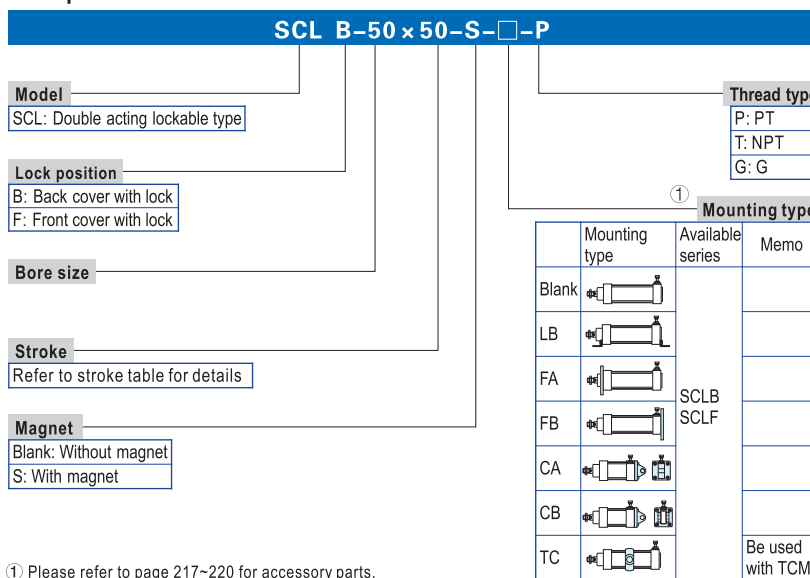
SCL B−50×50−S−□−P

Model
SCL: Double acting lockable type

Lock position
B: Back cover with lock
F: Front cover with lock

Bore size

Stroke
Refer to stroke table for details

Magnet
Blank: Without magnet
S: With magnet

Thread typ
P: PT
T: NPT
G: G

① Mounting typ

| | Mounting type | Available series | Memo |
|---|---|---|---|
| Blank | | SCLB SCLF | |
| LB | | | |
| FA | | | |
| FB | | | |
| CA | | | |
| CB | | | |
| TC | | | Be used with TCM |

① Please refer to page 217~220 for accessory parts.